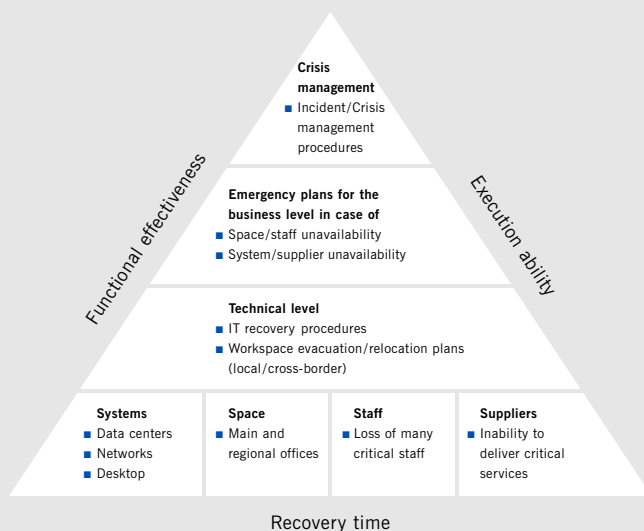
Crisis management
■ Incident/Crisis management procedures

Functional effectiveness

Execution ability

Emergency plans for the business level in case of
■ Space/staff unavailability
■ System/supplier unavailability

Technical level
■ IT recovery procedures
■ Workspace evacuation/relocation plans (local/cross-border)

Systems
■ Data centers
■ Networks
■ Desktop

Space
■ Main and regional offices

Staff
■ Loss of many critical staff

Suppliers
■ Inability to deliver critical services

Recovery time